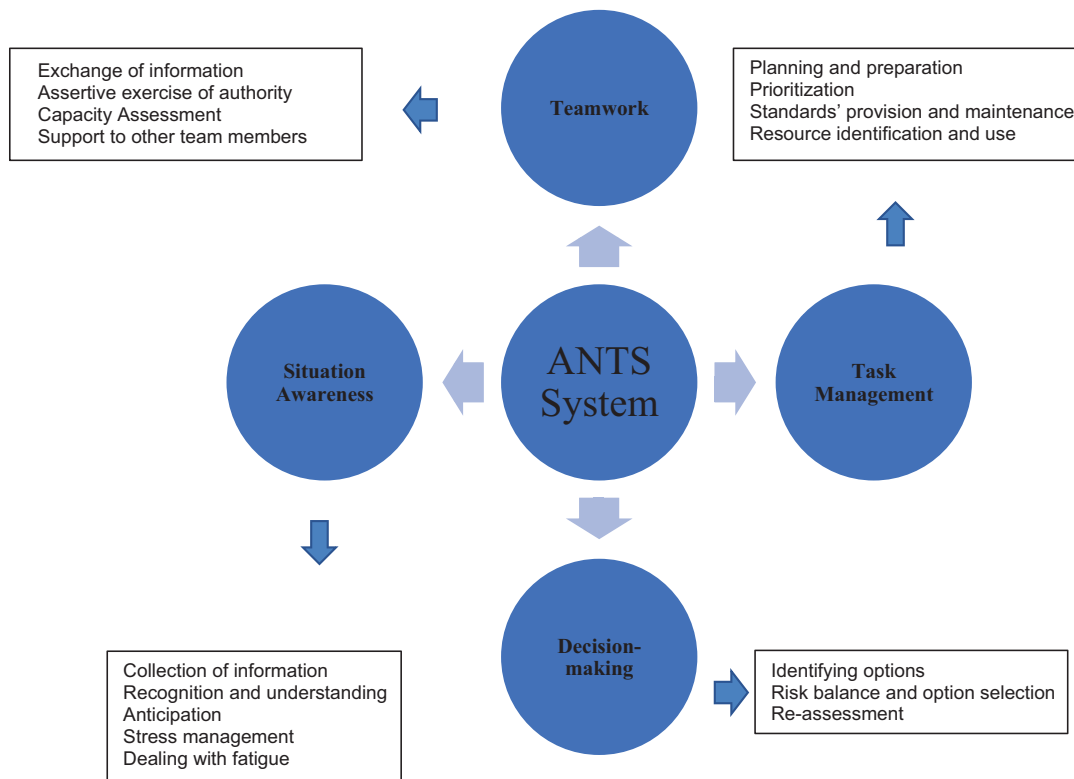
Exchange of information
Assertive exercise of authority
Capacity Assessment
Support to other team members

Teamwork

Planning and preparation
Prioritization
Standards' provision and maintenanc
Resource identification and use

Situation Awareness

ANTS System

Task Management

Decision-making

Collection of information
Recognition and understanding
Anticipation
Stress management
Dealing with fatigue

Identifying options
Risk balance and option selection
Re-assessment